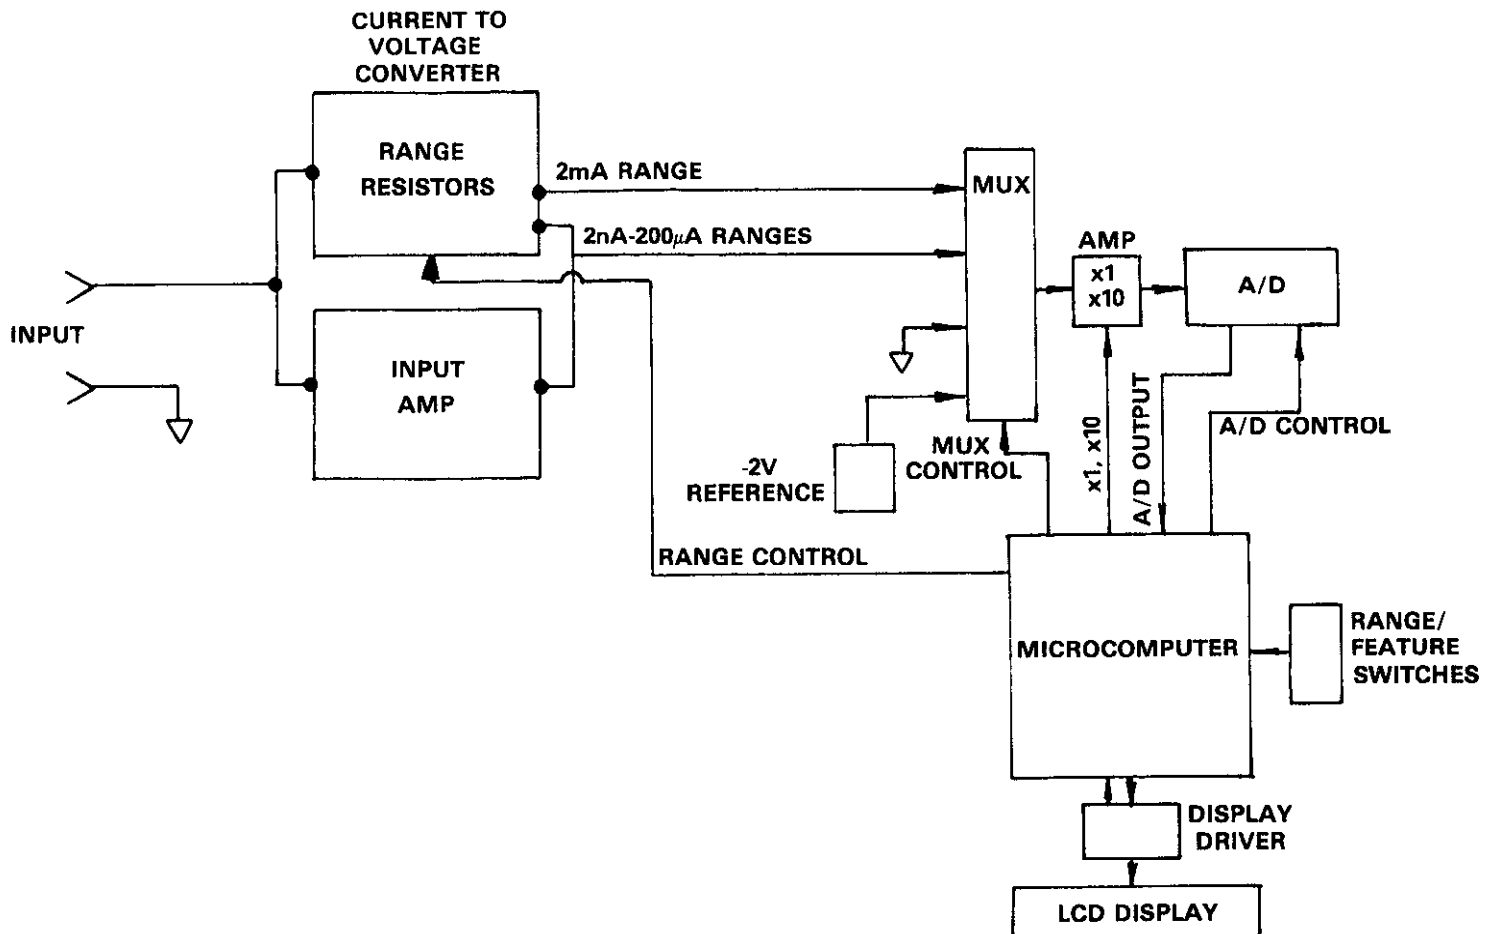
CURRENT TO VOLTAGE CONVERTER

RANGE RESISTORS

INPUT AMP

INPUT

2mA RANGE

2nA-200$\mu$A RANGES

MUX

AMP

x1
x10

A/D

-2V REFERENCE

MUX CONTROL

x1, x10

A/D OUTPUT

A/D CONTROL

RANGE CONTROL

MICROCOMPUTER

RANGE/ FEATURE SWITCHES

DISPLAY DRIVER

LCD DISPLAY